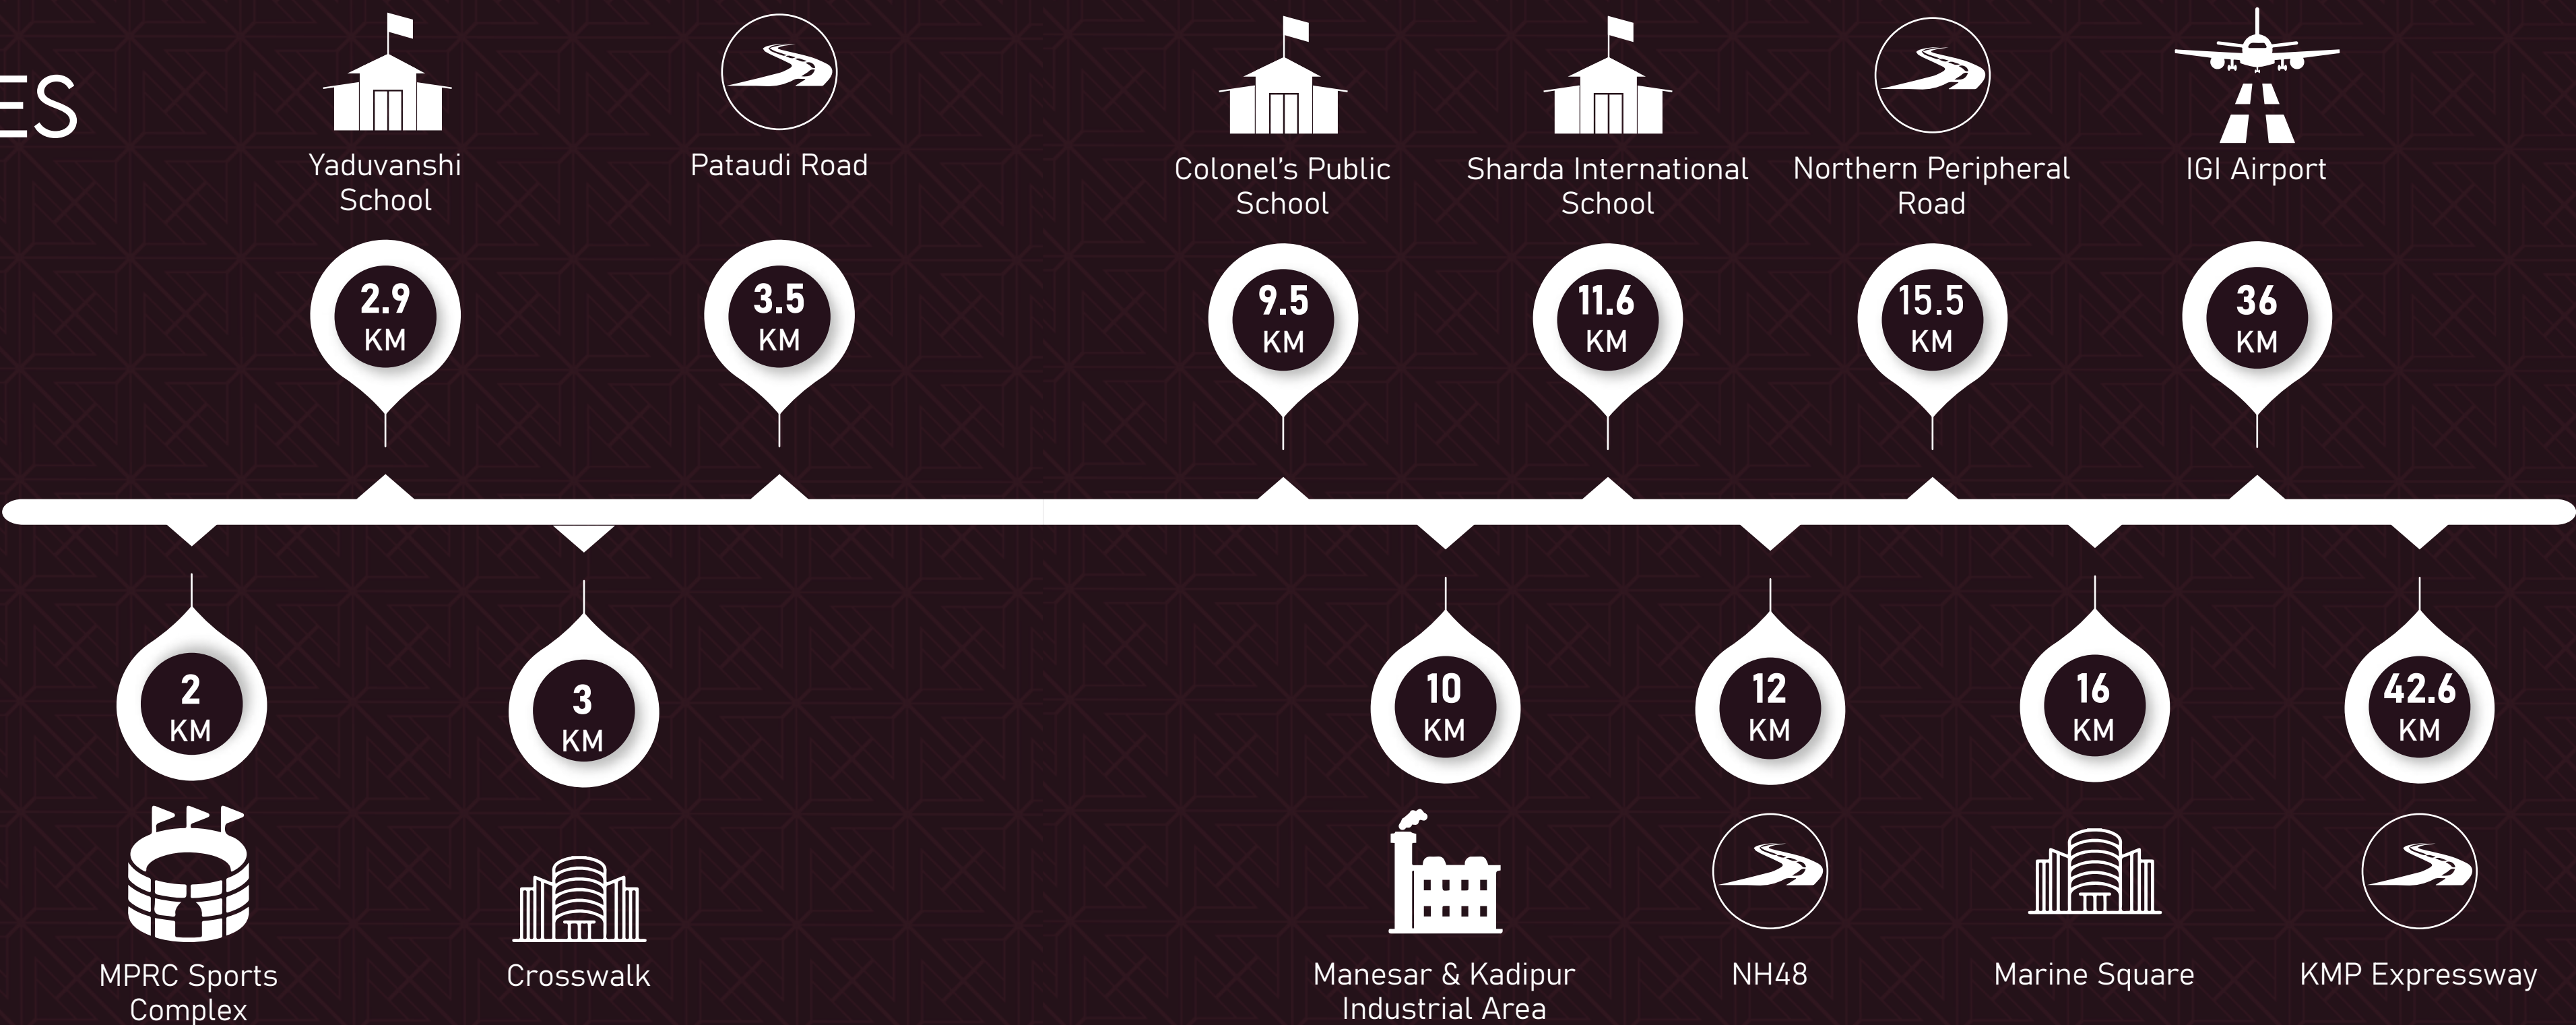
ES

Yaduvanshi School

2.9 KM

Pataudi Road

3.5 KM

Colonel's Public School

9.5 KM

Sharda International School

11.6 KM

Northern Peripheral Road

15.5 KM

IGI Airport

36 KM

2 KM

MPRC Sports Complex

3 KM

Crosswalk

10 KM

Manesar & Kadipur Industrial Area

12 KM

NH48

16 KM

Marine Square

42.6 KM

KMP Expressway